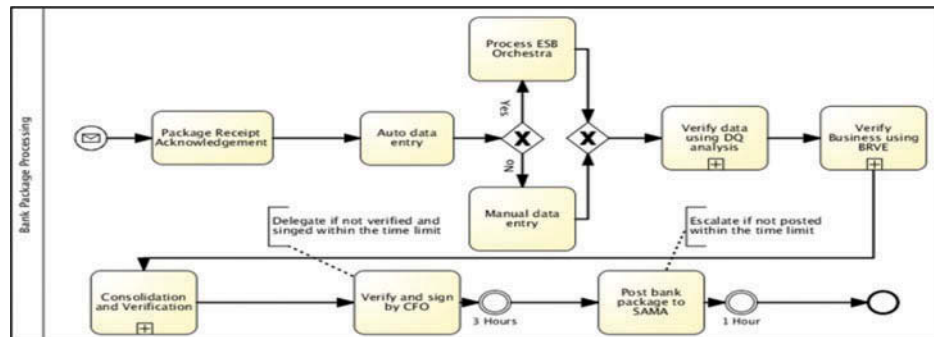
Bank Package Processing

Package Receipt Acknowledgement

Auto data entry

Yes

No

Process ESB Orchestra

Manual data entry

Verify data using DQ analysis

Verify Business using BRVE

Delegate if not verified and singed within the time limit

Escalate if not posted within the time limit

Consolidation and Verification

Verify and sign by CFO

3 Hours

Post bank package to SAMA

1 Hour